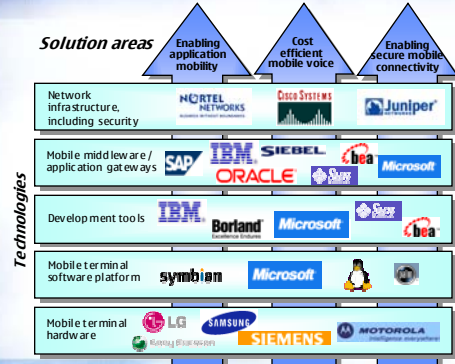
Solution areas

Enabling application mobility

Cost efficient mobile voice

Enabling secure mobile connectivity

Technologies

Network infrastructure, including security

NORTEL NETWORKS

CISCO SYSTEMS

Juniper NETWORKS

Mobile middleware / application gateways

SAP

IBM

SIEBEL

bea

Microsoft

ORACLE

Sun

Development tools

IBM

Borland

Microsoft

Sun

bea

Mobile terminal software platform

symbian

Microsoft

Mobile terminal hardware

LG

SAMSUNG

SIEMENS

MOTOROLA

Sony Ericsson